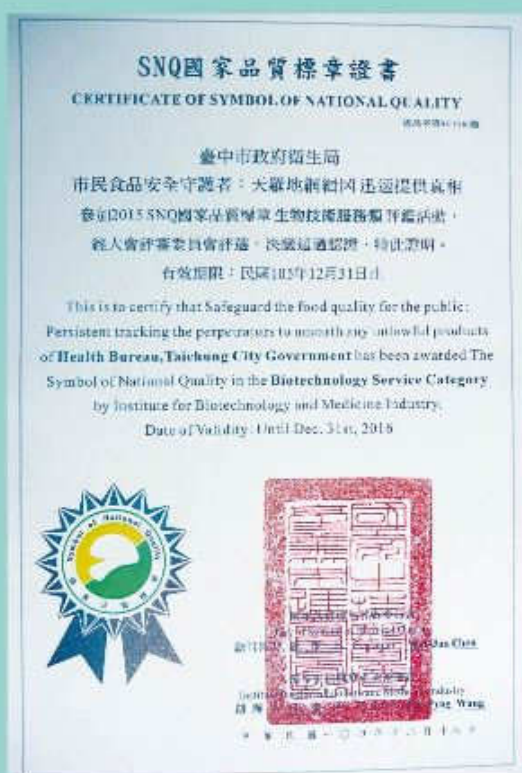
SNQ國家品質標章證書

CERTIFICATE OF SYMBOL OF NATIONAL QUALITY

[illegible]

臺中市政府衛生局
市民食品安全守護者：大雞地網絕因迅速提供真相
參加2015 SNQ國家品質標章 生物技術服務類 評鑑活動，
經人會評審委員會評選，決議通過認證，特此證明。
有效期限：民國105年12月31日

This is to certify that Safeguard the food quality for the public: Persistent tracking the perpetrators to smooth city unlawful products of Health Bureau, Taichung City Government has been awarded The Symbol of National Quality in the Biotechnology Service Category by Institute for Biotechnology and Medicine Industry.
Date of Validity: Until Dec. 31st, 2016

Symbol of National Quality

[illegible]

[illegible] Clara

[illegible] Wang

中 華 民 國 一 〇 四 年 十 二 月 十 日